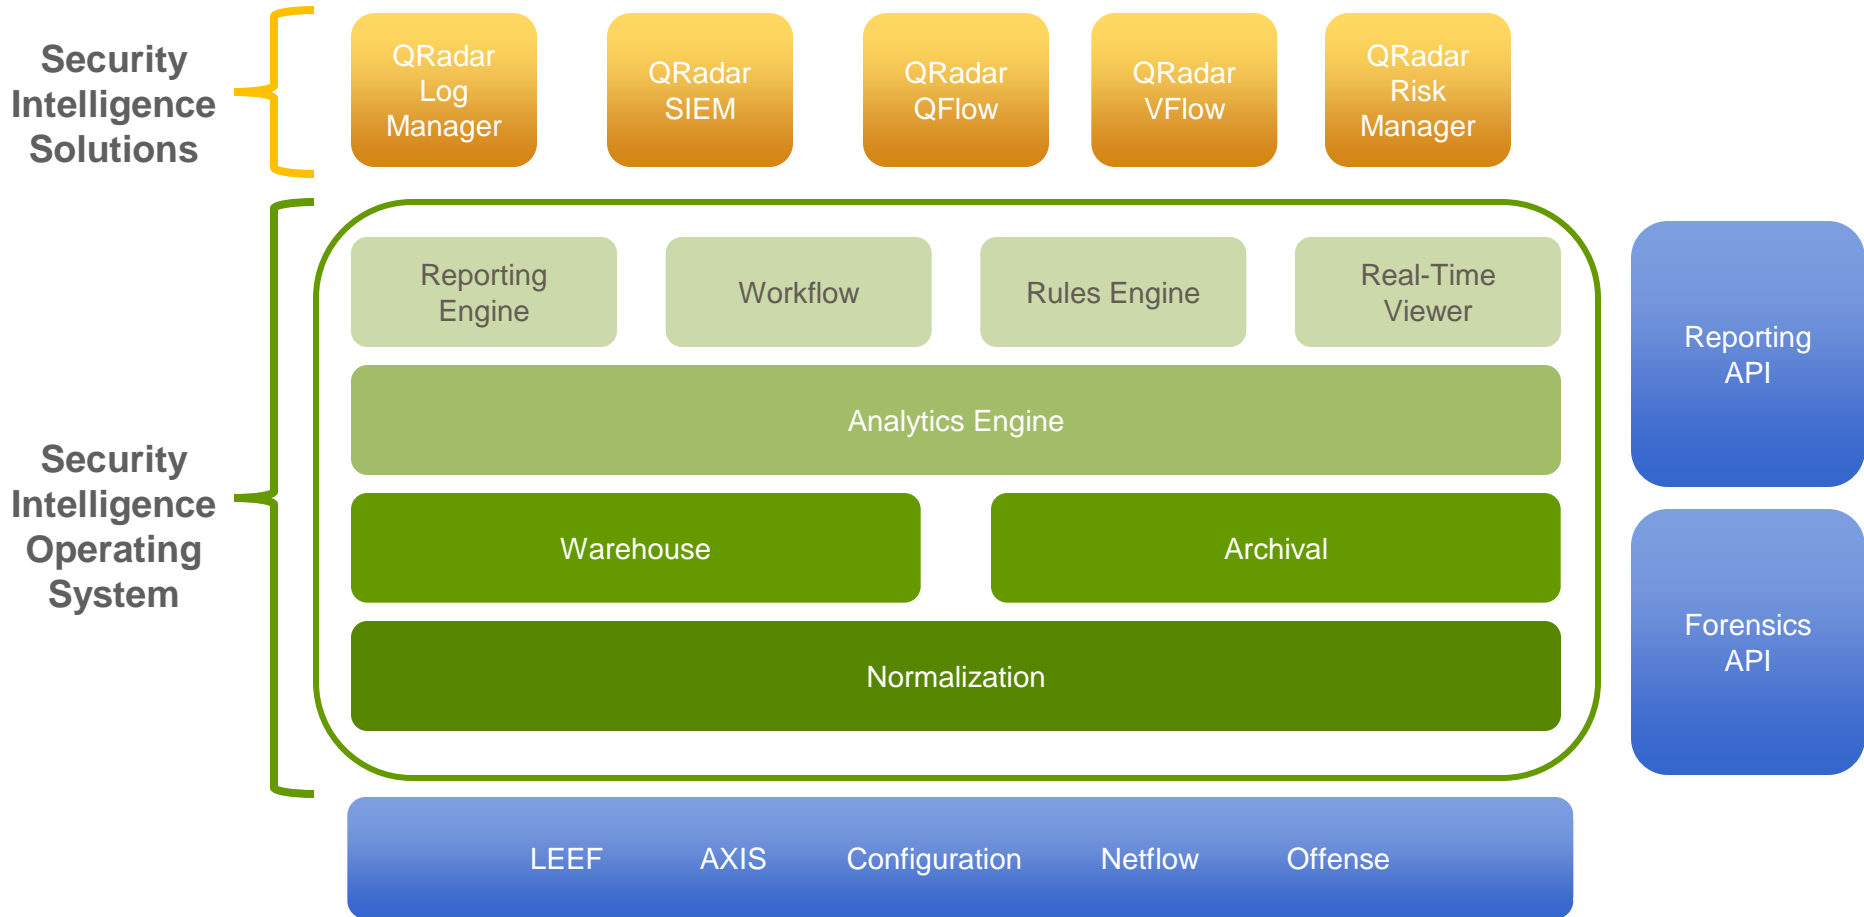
Security Intelligence Solutions

QRadar Log Manager

QRadar SIEM

QRadar QFlow

QRadar VFlow

QRadar Risk Manager

Security Intelligence Operating System

Reporting Engine

Workflow

Rules Engine

Real-Time Viewer

Analytics Engine

Warehouse

Archival

Normalization

Reporting API

Forensics API

LEEF AXIS Configuration Netflow Offense